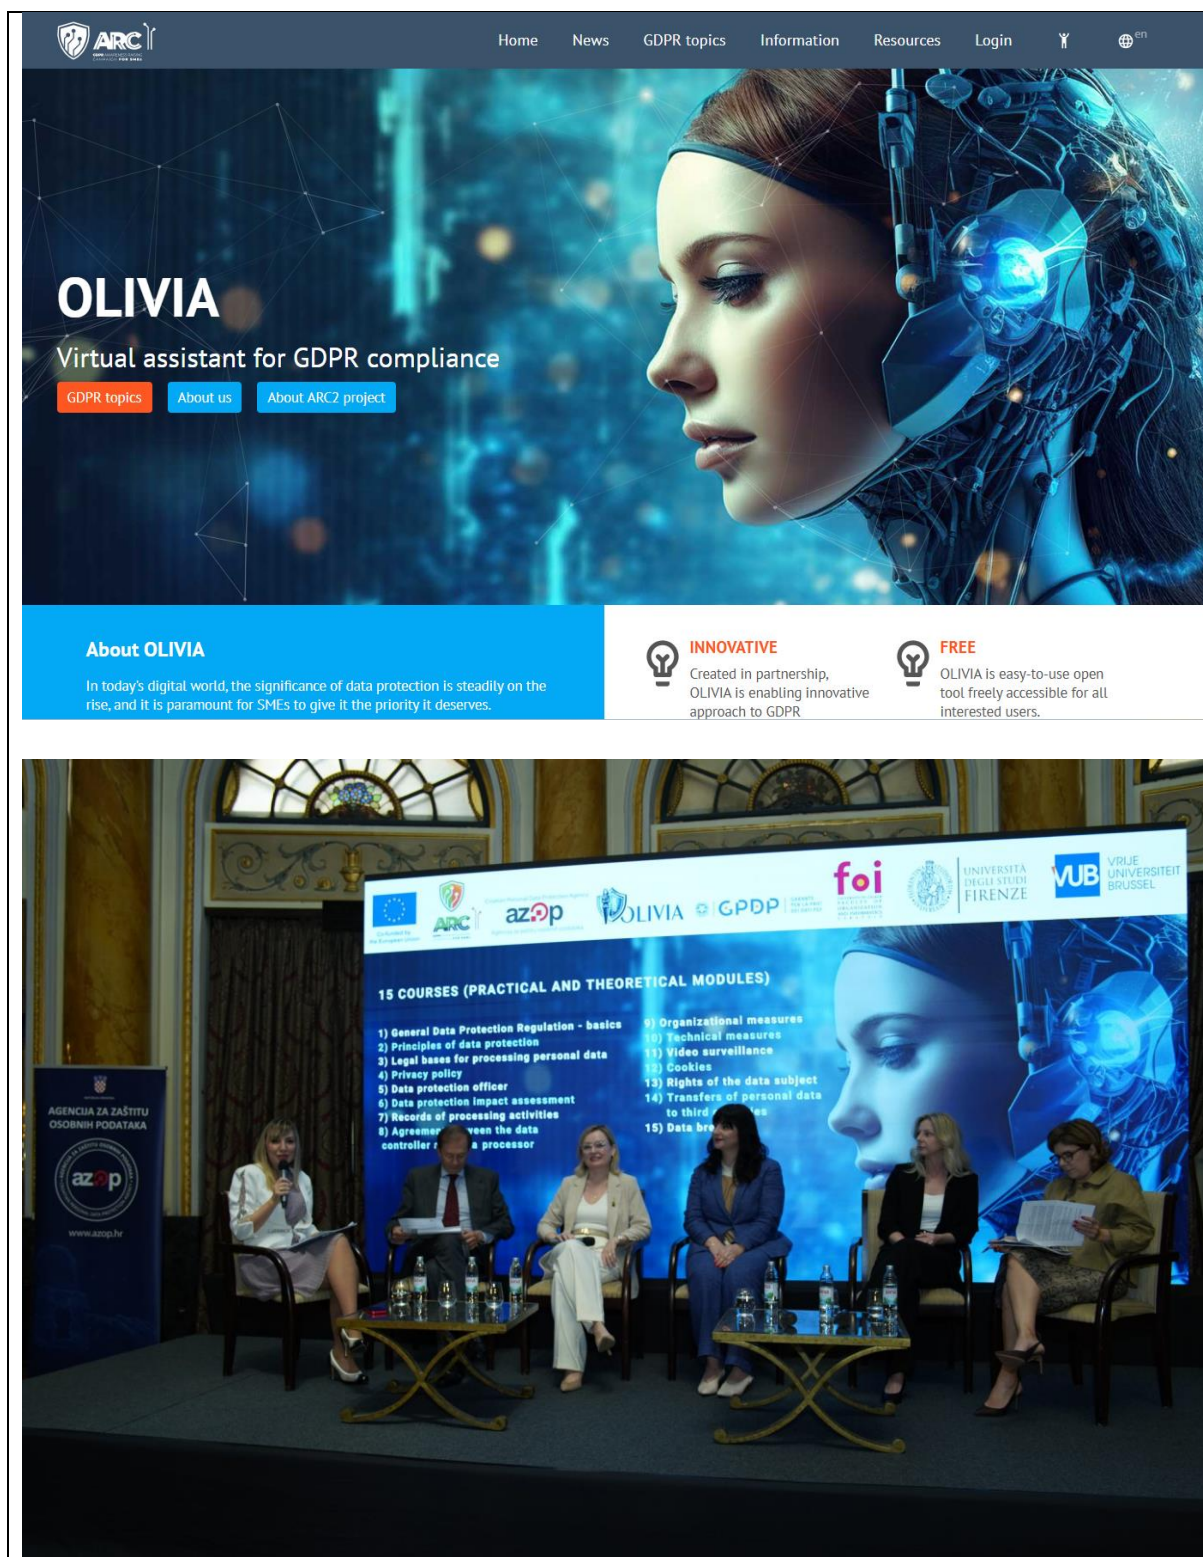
ARC

Home News GDPR topics Information Resources Login en

OLIVIA

Virtual assistant for GDPR compliance

GDPR topics About us About ARC2 project

About OLIVIA

In today's digital world, the significance of data protection is steadily on the rise, and it is paramount for SMEs to give it the priority it deserves.

INNOVATIVE

Created in partnership, OLIVIA is enabling innovative approach to GDPR

FREE

OLIVIA is easy-to-use open tool freely accessible for all interested users.

ARC azop OLIVIA GPDP foi UNIVERSITÀ DEGLI STUDI FIRENZE VUB VRIJE UNIVERSITEIT BRUSSEL

15 COURSES (PRACTICAL AND THEORETICAL MODULES)

1) General Data Protection Regulation - basics
2) Principles of data protection
3) Legal bases for processing personal data
4) Privacy policy
5) Data protection officer
6) Data protection impact assessment
7) Records of processing activities
8) Agreemen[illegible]veen the data controller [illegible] a processor

9) Organizational measures
10) Technical measures
11) Video surveillance
12) Cookies
13) Rights of the data subject
14) Transfers of personal data to third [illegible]es
15) Data bre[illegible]

AGENCIJA ZA ZAŠTITU OSOBNIH PODATAKA
azop
www.azop.hr